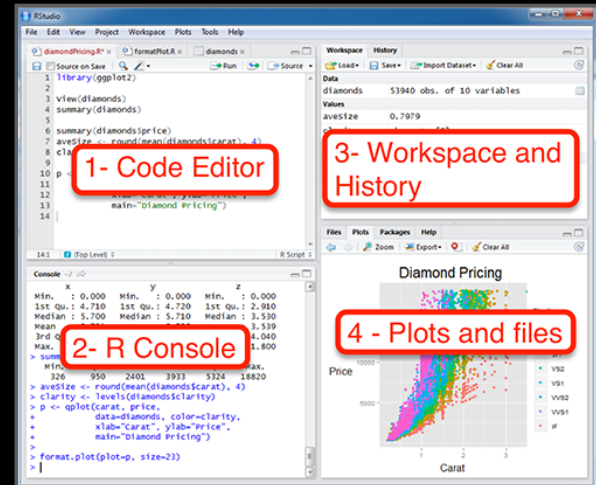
RStudio
File Edit View Project Workspace Plots Tools Help

diamondPricing.R* × formatPlot.R × diamonds ×
Source on Save Run Source

1 library(ggplot2)
2
3 View(diamonds)
4 summary(diamonds)
5
6 summary(diamonds$price)
7 aveSize <- round(mean(diamonds$carat), 4)
8 cla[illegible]
9
10
11 p <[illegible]
12 xlab=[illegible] ylab="Price",
13 main="Diamond Pricing")
14

14:1 (Top Level) R Script

1- Code Editor

Workspace History
Load Save Import Dataset Clear All
Data
diamonds 53940 obs. of 10 variables
Values
aveSize 0.7979

3- Workspace and History

Console ~/
x y z
Min. : 0.000 Min. : 0.000 Min. : 0.000
1st Qu.: 4.710 1st Qu.: 4.720 1st Qu.: 2.910
Median : 5.700 Median : 5.710 Median : 3.530
Mean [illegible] 3.539
3rd Q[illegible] 4.040
Max. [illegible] 31.800
> summ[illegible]
Min. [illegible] Max.
326 950 2401 3933 5324 18820
> aveSize <- round(mean(diamonds$carat), 4)
> clarity <- levels(diamonds$clarity)
> p <- qplot(carat, price,
+ data=diamonds, color=clarity,
+ xlab="Carat", ylab="Price",
+ main="Diamond Pricing")
>
> format.plot(plot=p, size=23)
>

2- R Console

Files Plots Packages Help
Zoom Export Clear All

Diamond Pricing
Price
10000
5000
VS2
VS1
VVS2
VVS1
IF
Carat

4 - Plots and files